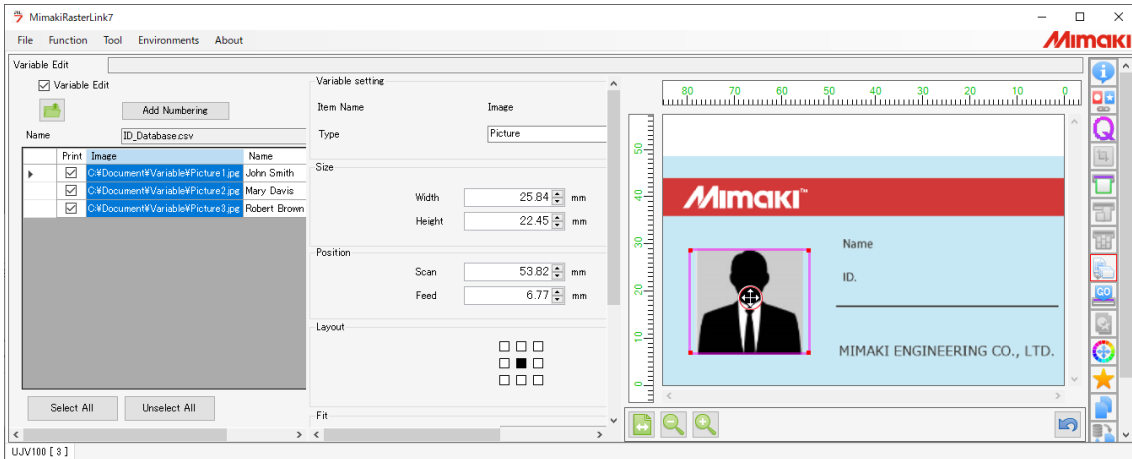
MimakiRasterLink7

File Function Tool Environments About

Mimaki

Variable Edit

Variable Edit

Add Numbering

Name ID_Database.csv

| | Print | Image | Name |
|---|---|---|---|
| ▸ | ☑ | C:¥Document¥Variable¥Picture1.jpe | John Smith |
| | ☑ | C:¥Document¥Variable¥Picture2.jpe | Mary Davis |
| | ☑ | C:¥Document¥Variable¥Picture3.jpe | Robert Brown |

Select All Unselect All

Variable setting

Item Name Image

Type Picture

Size

Width 25.84 mm

Height 22.45 mm

Position

Scan 53.82 mm

Feed 6.77 mm

Layout

Fit

80 70 60 50 40 30 20 10 0

50 40 30 20 10 0

Mimaki™

Name

ID.

MIMAKI ENGINEERING CO., LTD.

UJV100 [ 3 ]